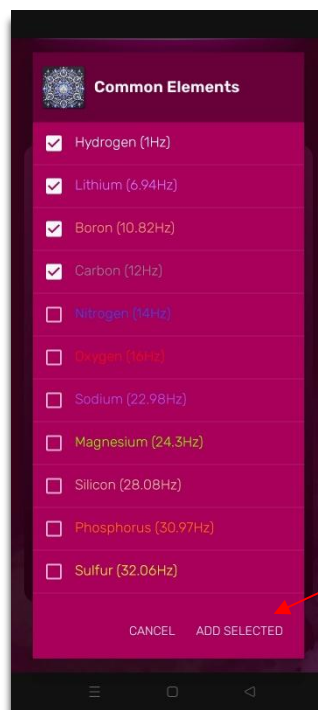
Common Elements

Hydrogen (1Hz)

Lithium (6.94Hz)

Boron (10.82Hz)

Carbon (12Hz)

Nitrogen (14Hz)

Oxygen (16Hz)

Sodium (22.98Hz)

Magnesium (24.3Hz)

Silicon (28.08Hz)

Phosphorus (30.97Hz)

Sulfur (32.06Hz)

CANCEL ADD SELECTED